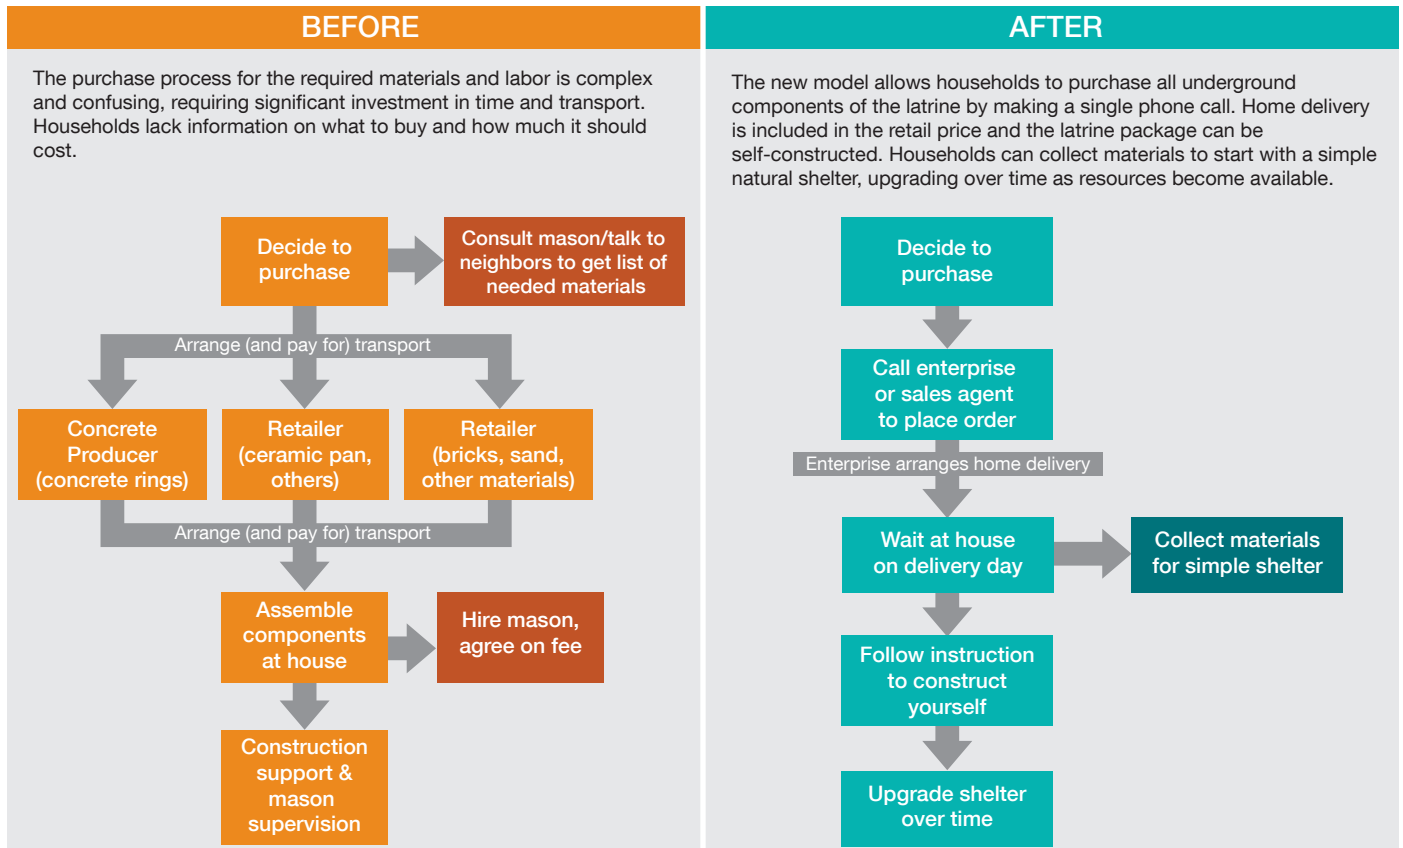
BEFORE

The purchase process for the required materials and labor is complex and confusing, requiring significant investment in time and transport. Households lack information on what to buy and how much it should cost.

Decide to purchase

Consult mason/talk to neighbors to get list of needed materials

Arrange (and pay for) transport

Concrete Producer (concrete rings)

Retailer (ceramic pan, others)

Retailer (bricks, sand, other materials)

Arrange (and pay for) transport

Assemble components at house

Hire mason, agree on fee

Construction support & mason supervision

AFTER

The new model allows households to purchase all underground components of the latrine by making a single phone call. Home delivery is included in the retail price and the latrine package can be self-constructed. Households can collect materials to start with a simple natural shelter, upgrading over time as resources become available.

Decide to purchase

Call enterprise or sales agent to place order

Enterprise arranges home delivery

Wait at house on delivery day

Collect materials for simple shelter

Follow instruction to construct yourself

Upgrade shelter over time